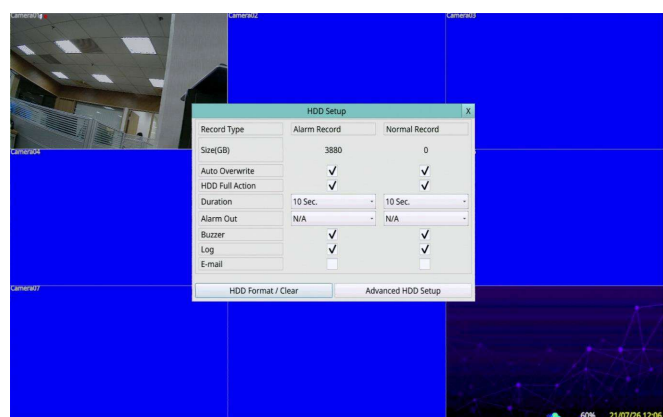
Camera01
Camera02
Camera03
Camera04
Camera07

HDD Setup

X

| Record Type | Alarm Record | Normal Record |
|---|---|---|
| Size(GB) | 3880 | 0 |
| Auto Overwrite | ✓ | ✓ |
| HDD Full Action | ✓ | ✓ |
| Duration | 10 Sec. | 10 Sec. |
| Alarm Out | N/A | N/A |
| Buzzer | ✓ | ✓ |
| Log | ✓ | ✓ |
| E-mail | | |

HDD Format / Clear
Advanced HDD Setup

60%
21/07/26 12:0